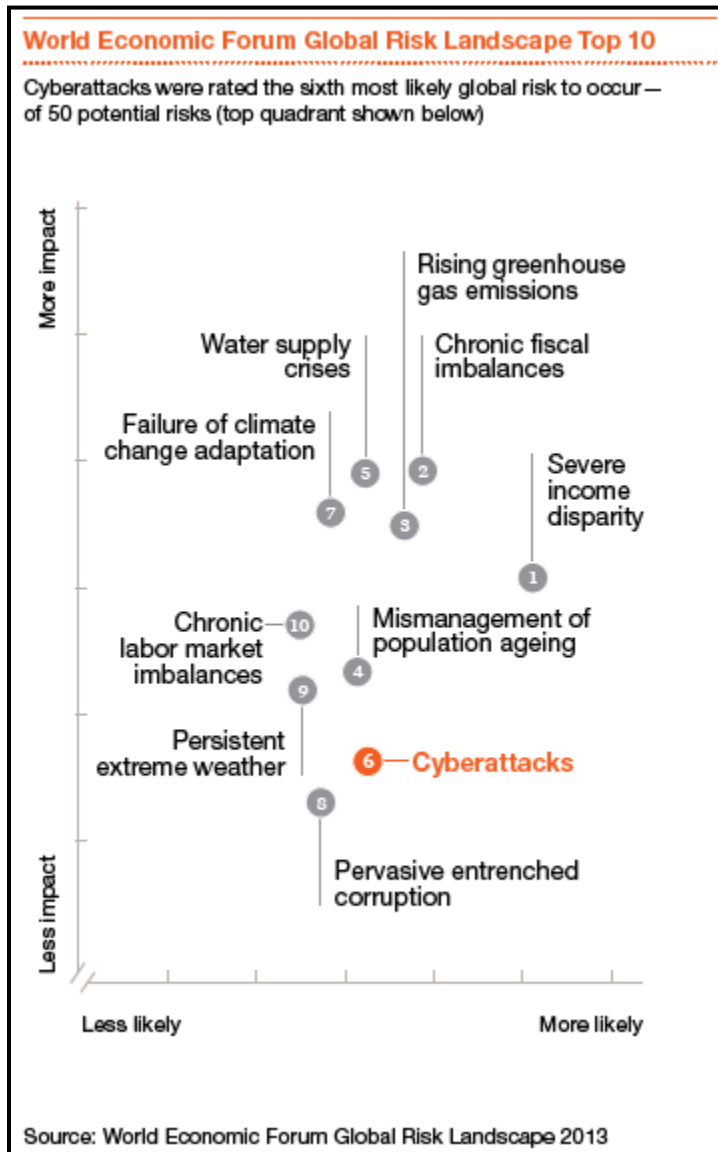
World Economic Forum Global Risk Landscape Top 10

Cyberattacks were rated the sixth most likely global risk to occur — of 50 potential risks (top quadrant shown below)

More impact

Rising greenhouse gas emissions

Water supply crises

Chronic fiscal imbalances

Failure of climate change adaptation

5

2

Severe income disparity

7

3

1

Chronic labor market imbalances

10

Mismanagement of population ageing

4

9

Persistent extreme weather

6 Cyberattacks

8

Pervasive entrenched corruption

Less impact

Less likely

More likely

Source: World Economic Forum Global Risk Landscape 2013